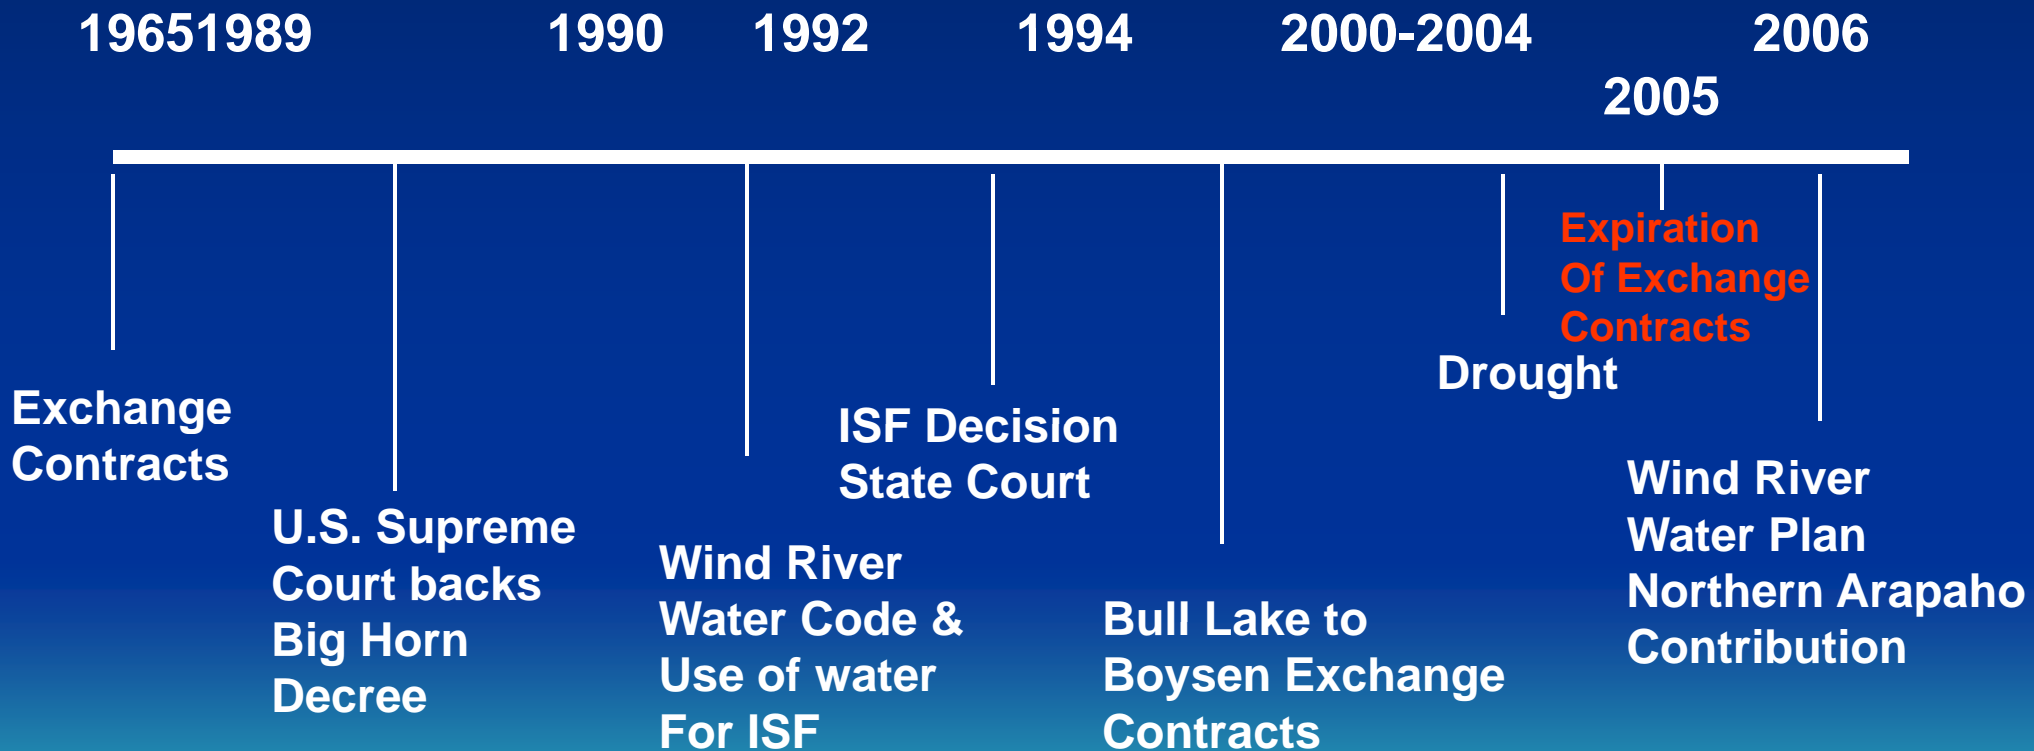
19651989 1990 1992 1994 2000-2004 2006

2005

Exchange Contracts

U.S. Supreme Court backs Big Horn Decree

Wind River Water Code & Use of water For ISF

ISF Decision State Court

Bull Lake to Boysen Exchange Contracts

Drought

Expiration Of Exchange Contracts

Wind River Water Plan Northern Arapaho Contribution